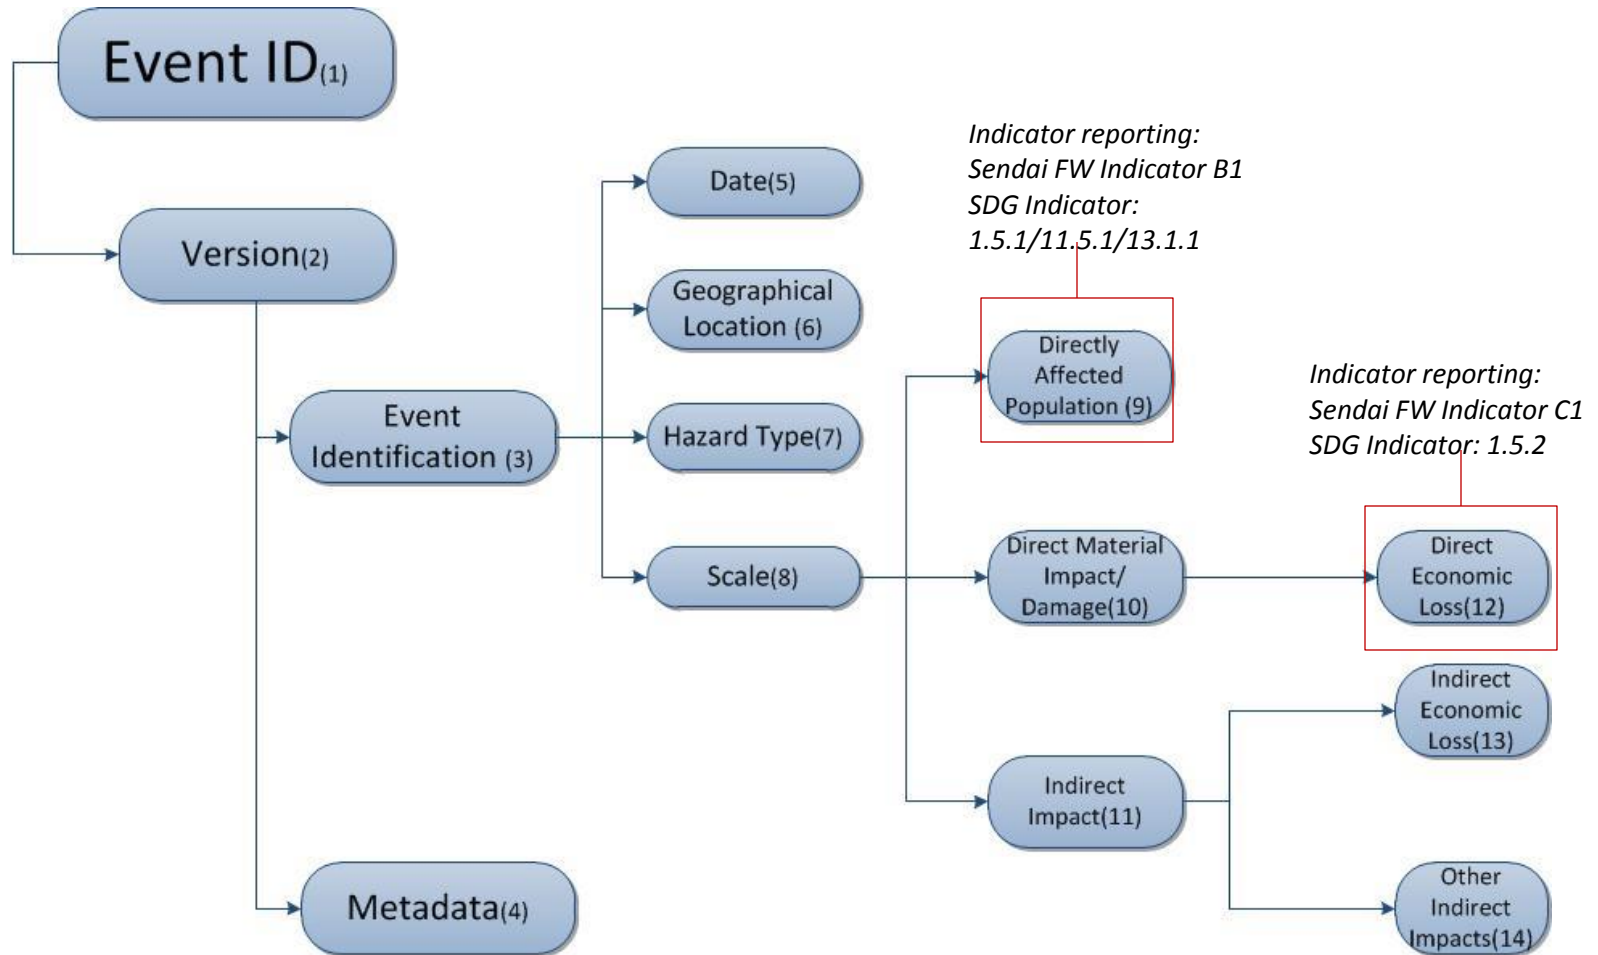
Event ID(1)

Version(2)

Event Identification (3)

Metadata(4)

Date(5)

Geographical Location (6)

Hazard Type(7)

Scale(8)

Indicator reporting:
Sendai FW Indicator B1
SDG Indicator:
1.5.1/11.5.1/13.1.1

Directly Affected Population (9)

Indicator reporting:
Sendai FW Indicator C1
SDG Indicator: 1.5.2

Direct Material Impact/ Damage(10)

Direct Economic Loss(12)

Indirect Economic Loss(13)

Indirect Impact(11)

Other Indirect Impacts(14)